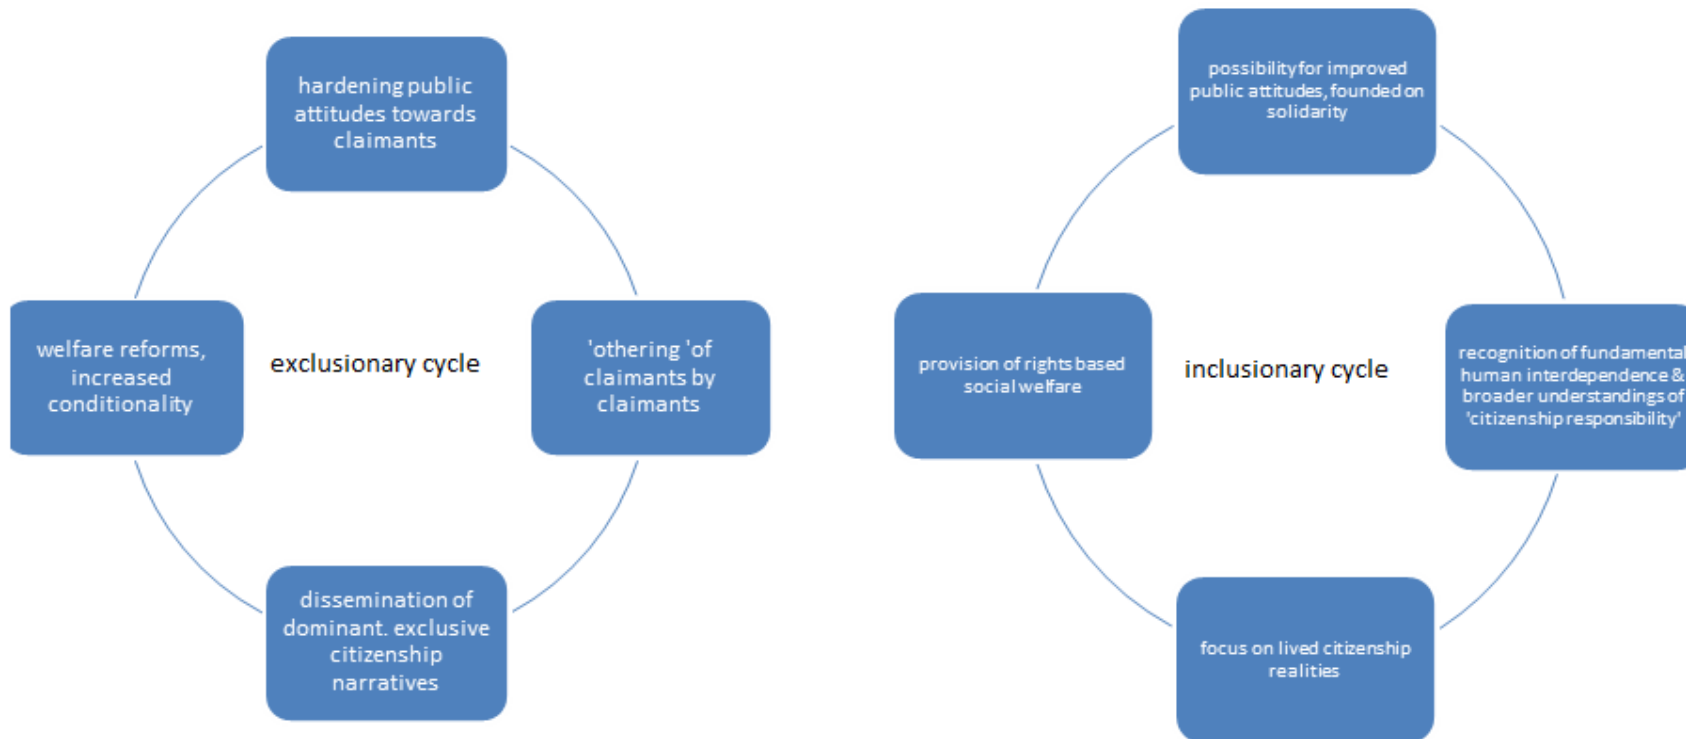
hardening public attitudes towards claimants

welfare reforms, increased conditionality

exclusionary cycle

'othering 'of claimants by claimants

dissemination of dominant. exclusive citizenship narratives

possibility for improved public attitudes, founded on solidarity

provision of rights based social welfare

inclusionary cycle

recognition of fundamental human interdependence & broader understandings of 'citizenship responsibility'

focus on lived citizenship realities